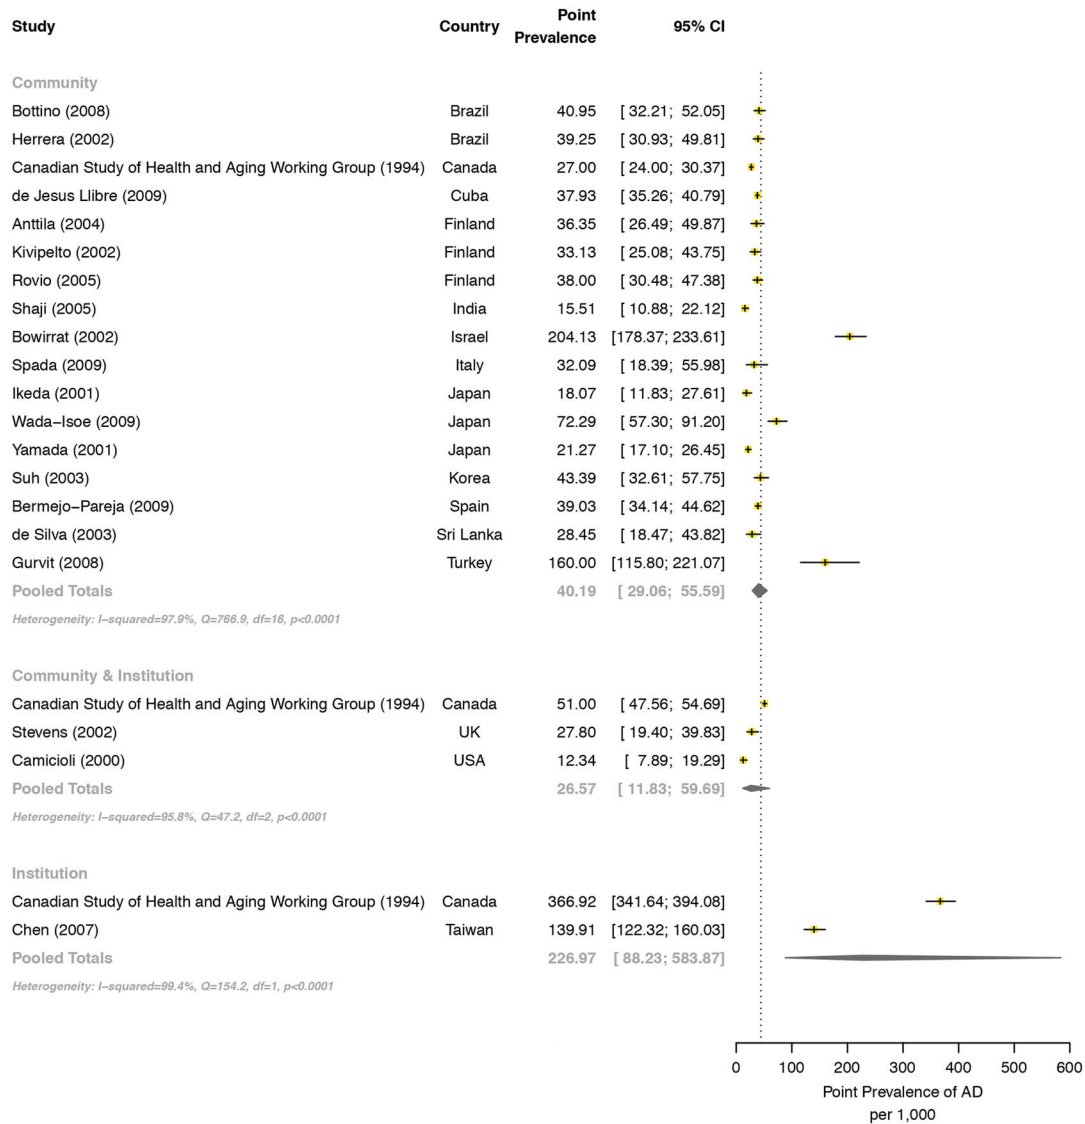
| Study | Country | Point Prevalence | 95% CI |
|---|---|---|---|
| **Community** | | | |
| Bottino (2008) | Brazil | 40.95 | [ 32.21; 52.05] |
| Herrera (2002) | Brazil | 39.25 | [ 30.93; 49.81] |
| Canadian Study of Health and Aging Working Group (1994) | Canada | 27.00 | [ 24.00; 30.37] |
| de Jesus Llibre (2009) | Cuba | 37.93 | [ 35.26; 40.79] |
| Anttila (2004) | Finland | 36.35 | [ 26.49; 49.87] |
| Kivipelto (2002) | Finland | 33.13 | [ 25.08; 43.75] |
| Rovio (2005) | Finland | 38.00 | [ 30.48; 47.38] |
| Shaji (2005) | India | 15.51 | [ 10.88; 22.12] |
| Bowirrat (2002) | Israel | 204.13 | [178.37; 233.61] |
| Spada (2009) | Italy | 32.09 | [ 18.39; 55.98] |
| Ikeda (2001) | Japan | 18.07 | [ 11.83; 27.61] |
| Wada–Isoe (2009) | Japan | 72.29 | [ 57.30; 91.20] |
| Yamada (2001) | Japan | 21.27 | [ 17.10; 26.45] |
| Suh (2003) | Korea | 43.39 | [ 32.61; 57.75] |
| Bermejo–Pareja (2009) | Spain | 39.03 | [ 34.14; 44.62] |
| de Silva (2003) | Sri Lanka | 28.45 | [ 18.47; 43.82] |
| Gurvit (2008) | Turkey | 160.00 | [115.80; 221.07] |
| Pooled Totals | | 40.19 | [ 29.06; 55.59] |
| Heterogeneity: I–squared=97.9%, Q=766.9, df=16, p<0.0001 | | | |
| **Community & Institution** | | | |
| Canadian Study of Health and Aging Working Group (1994) | Canada | 51.00 | [ 47.56; 54.69] |
| Stevens (2002) | UK | 27.80 | [ 19.40; 39.83] |
| Camicioli (2000) | USA | 12.34 | [ 7.89; 19.29] |
| Pooled Totals | | 26.57 | [ 11.83; 59.69] |
| Heterogeneity: I–squared=95.8%, Q=47.2, df=2, p<0.0001 | | | |
| **Institution** | | | |
| Canadian Study of Health and Aging Working Group (1994) | Canada | 366.92 | [341.64; 394.08] |
| Chen (2007) | Taiwan | 139.91 | [122.32; 160.03] |
| Pooled Totals | | 226.97 | [ 88.23; 583.87] |
| Heterogeneity: I–squared=99.4%, Q=154.2, df=1, p<0.0001 | | | |

0 100 200 300 400 500 600

Point Prevalence of AD per 1,000